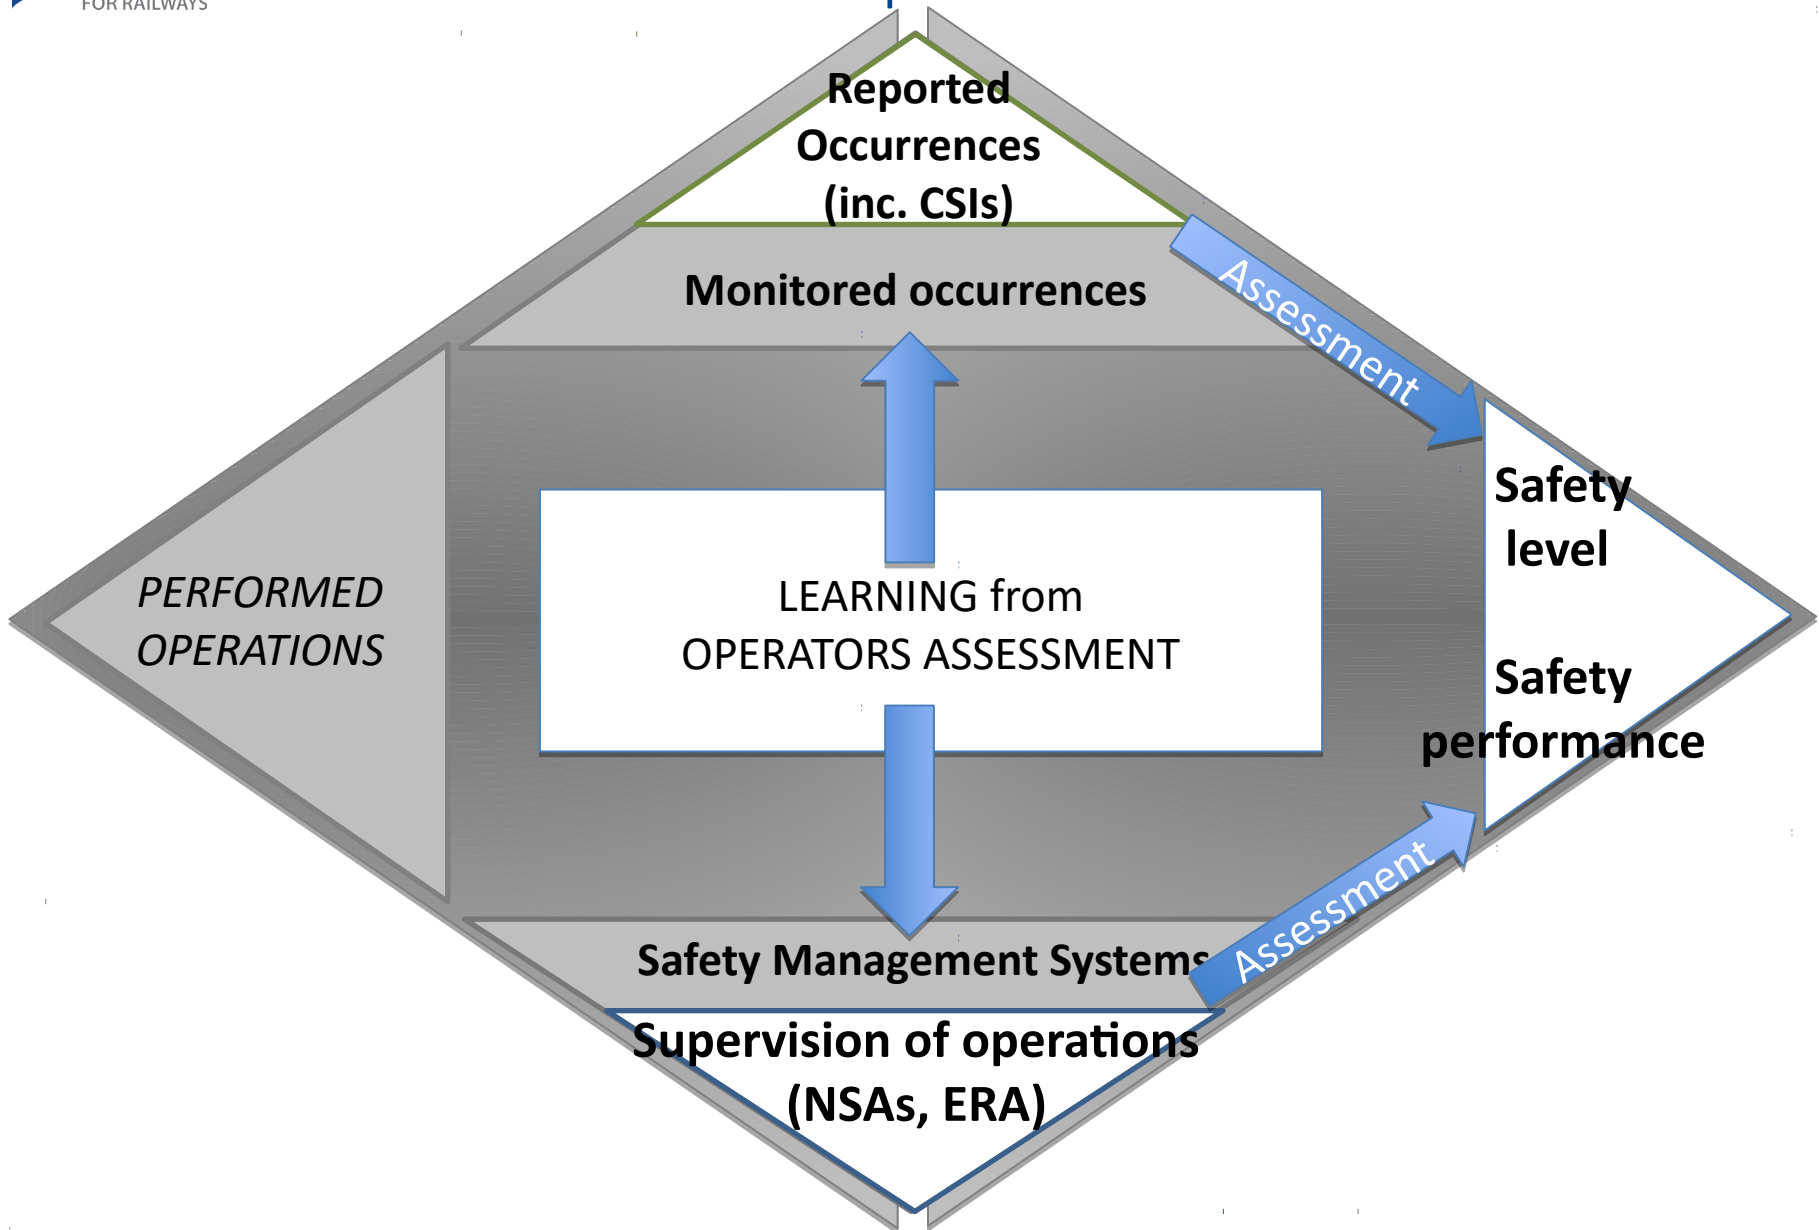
FOR RAILWAYS

Reported Occurrences (inc. CSIs)

Monitored occurrences

Assessment

Safety level

Safety performance

PERFORMED OPERATIONS

LEARNING from OPERATORS ASSESSMENT

Safety Management Systems

Assessment

Supervision of operations (NSAs, ERA)